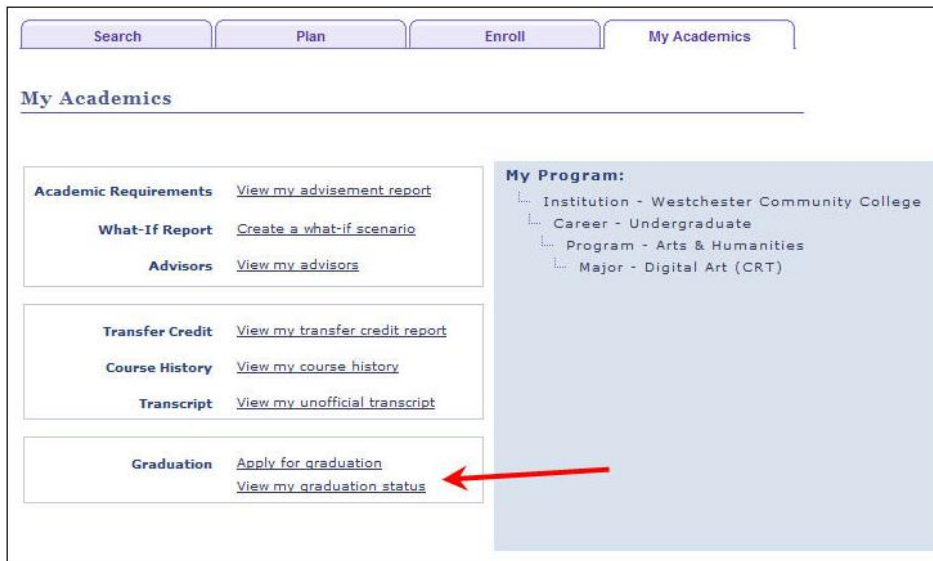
Search | Plan | Enroll | My Academics

My Academics

| | |
|---|---|
| Academic Requirements | View my advisement report |
| What-If Report | Create a what-if scenario |
| Advisors | View my advisors |

| | |
|---|---|
| Transfer Credit | View my transfer credit report |
| Course History | View my course history |
| Transcript | View my unofficial transcript |

| | |
|---|---|
| Graduation | Apply for graduation |
| | View my graduation status |

My Program:
Institution - Westchester Community College
Career - Undergraduate
Program - Arts & Humanities
Major - Digital Art (CRT)